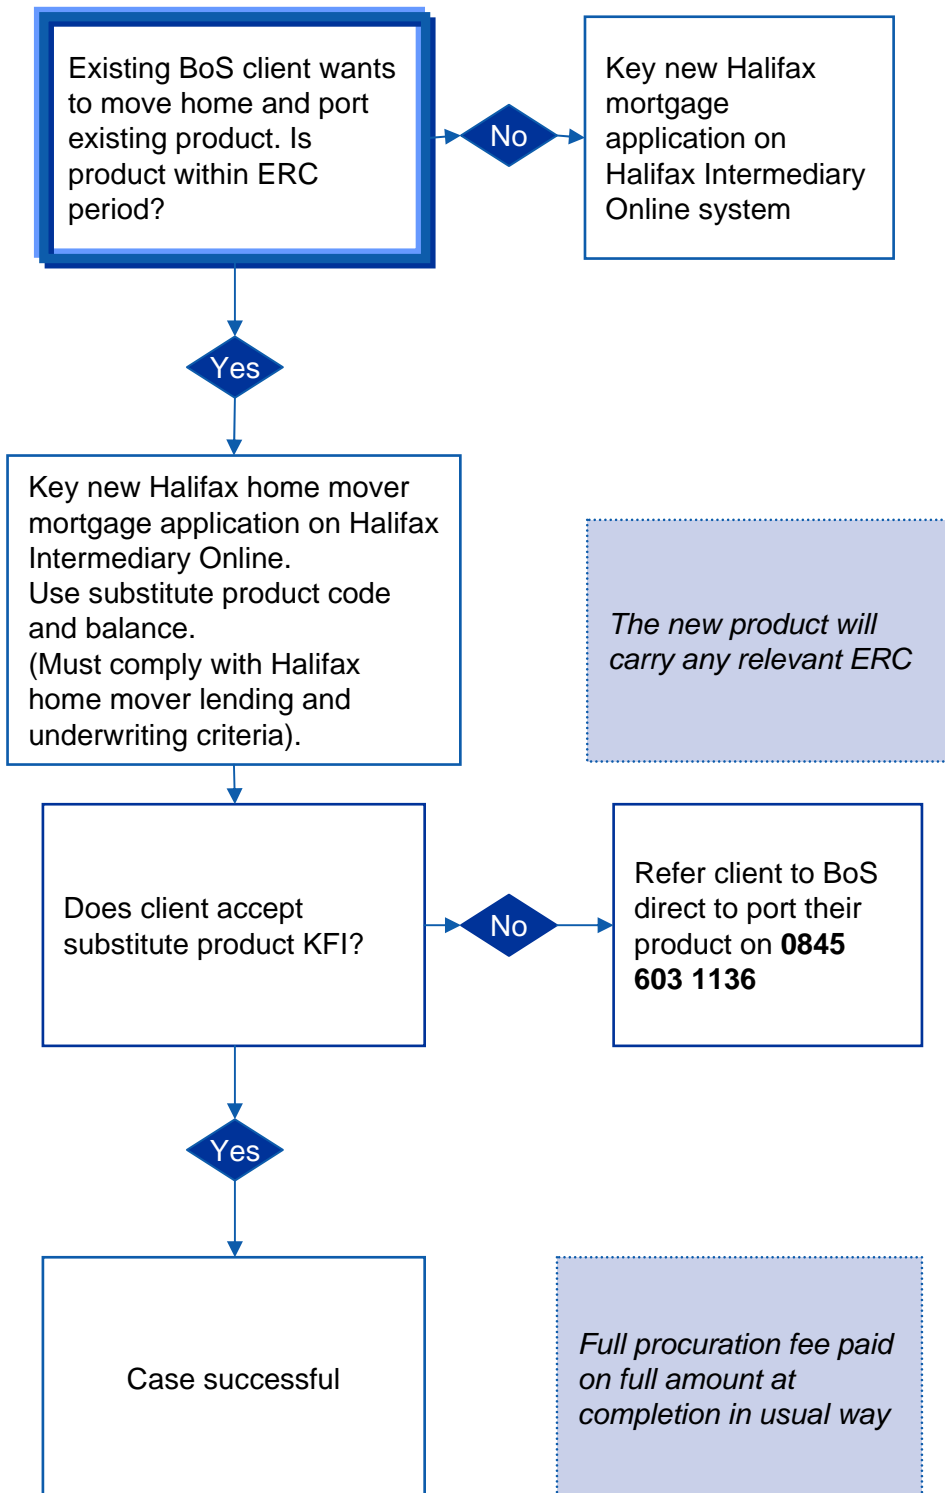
Existing BoS client wants to move home and port existing product. Is product within ERC period?

No

Key new Halifax mortgage application on Halifax Intermediary Online system

Yes

Key new Halifax home mover mortgage application on Halifax Intermediary Online.
Use substitute product code and balance.
(Must comply with Halifax home mover lending and underwriting criteria).

*The new product will carry any relevant ERC*

Does client accept substitute product KFI?

No

Refer client to BoS direct to port their product on **0845 603 1136**

Yes

Case successful

*Full procuration fee paid on full amount at completion in usual way*